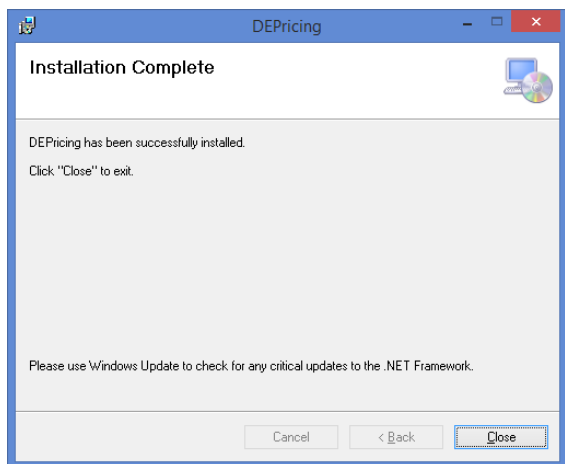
DEPricing

Installation Complete

DEPricing has been successfully installed.

Click "Close" to exit.

Please use Windows Update to check for any critical updates to the .NET Framework.

Cancel
< Back
Close